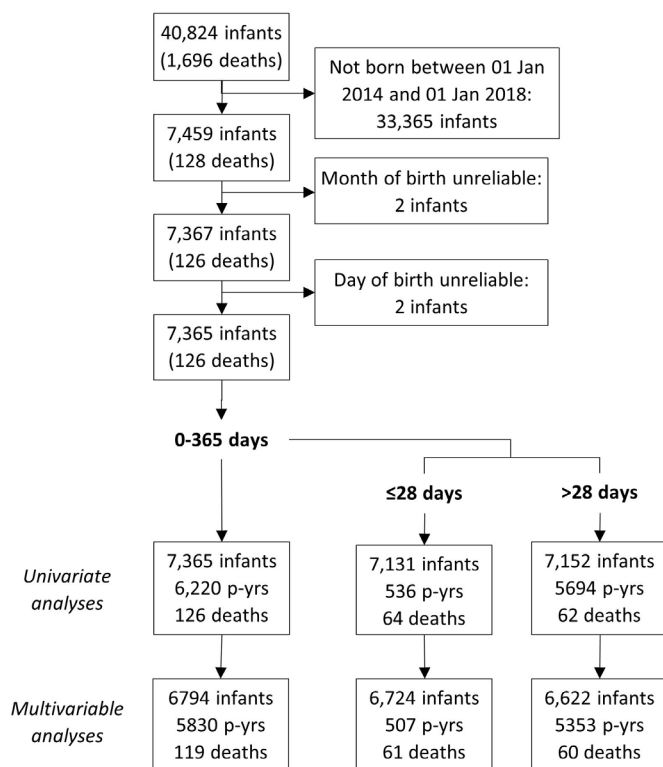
40,824 infants
(1,696 deaths)

Not born between 01 Jan 2014 and 01 Jan 2018:
33,365 infants

7,459 infants
(128 deaths)

Month of birth unreliable:
2 infants

7,367 infants
(126 deaths)

Day of birth unreliable:
2 infants

7,365 infants
(126 deaths)

0-365 days

≤28 days

>28 days

Univariate analyses

7,365 infants
6,220 p-yrs
126 deaths

7,131 infants
536 p-yrs
64 deaths

7,152 infants
5694 p-yrs
62 deaths

Multivariable analyses

6794 infants
5830 p-yrs
119 deaths

6,724 infants
507 p-yrs
61 deaths

6,622 infants
5353 p-yrs
60 deaths